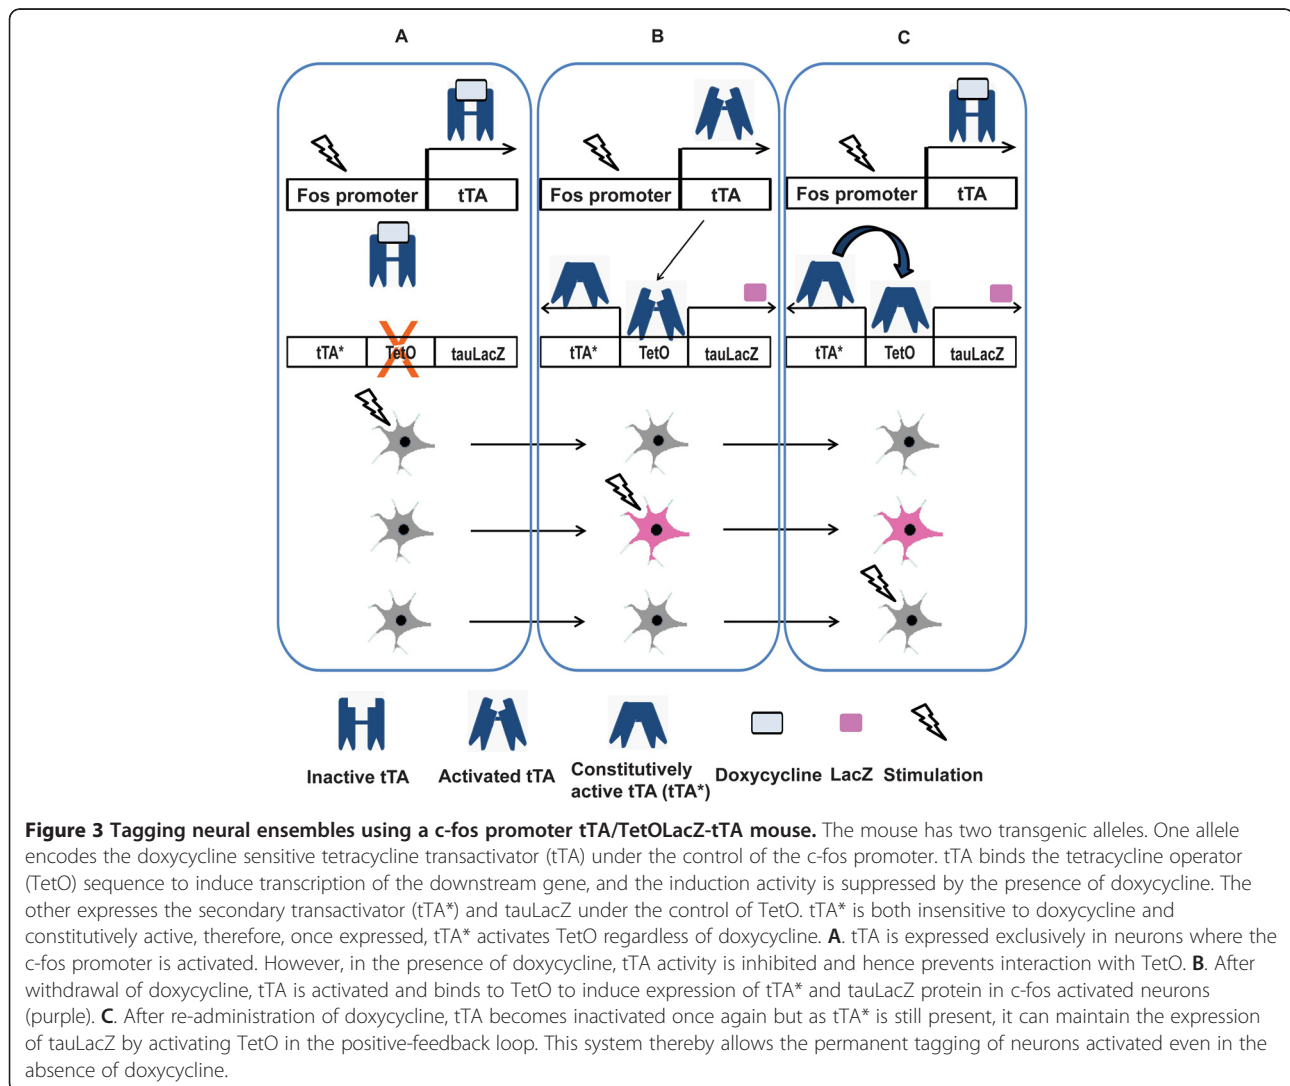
A

B

C

Fos promoter | tTA

Fos promoter | tTA

Fos promoter | tTA

tTA* | TetO | tauLacZ

tTA* | TetO | tauLacZ

tTA* | TetO | tauLacZ

Inactive tTA

Activated tTA

Constitutively active tTA (tTA*)

Doxycycline

LacZ

Stimulation

**Figure 3 Tagging neural ensembles using a c-fos promoter tTA/TetOLacZ-tTA mouse.** The mouse has two transgenic alleles. One allele encodes the doxycycline sensitive tetracycline transactivator (tTA) under the control of the c-fos promoter. tTA binds the tetracycline operator (TetO) sequence to induce transcription of the downstream gene, and the induction activity is suppressed by the presence of doxycycline. The other expresses the secondary transactivator (tTA*) and tauLacZ under the control of TetO. tTA* is both insensitive to doxycycline and constitutively active, therefore, once expressed, tTA* activates TetO regardless of doxycycline. **A**. tTA is expressed exclusively in neurons where the c-fos promoter is activated. However, in the presence of doxycycline, tTA activity is inhibited and hence prevents interaction with TetO. **B**. After withdrawal of doxycycline, tTA is activated and binds to TetO to induce expression of tTA* and tauLacZ protein in c-fos activated neurons (purple). **C**. After re-administration of doxycycline, tTA becomes inactivated once again but as tTA* is still present, it can maintain the expression of tauLacZ by activating TetO in the positive-feedback loop. This system thereby allows the permanent tagging of neurons activated even in the absence of doxycycline.